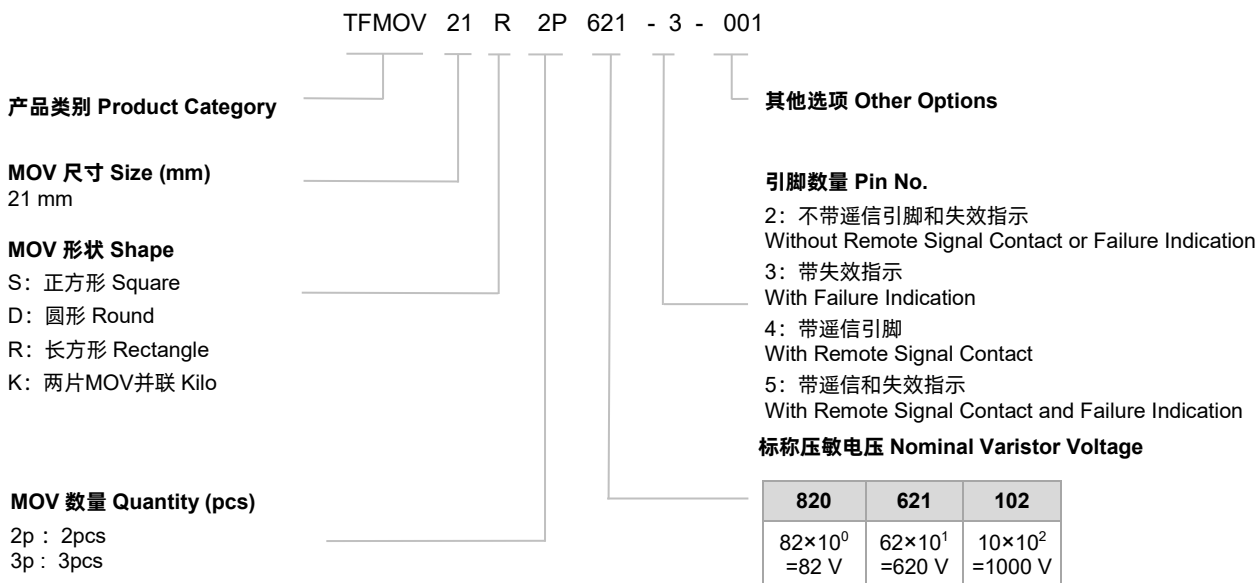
TFMOV 21 R 2P 621 - 3 - 001

产品类别 Product Category

其他选项 Other Options

MOV 尺寸 Size (mm)
21 mm

引脚数量 Pin No.

2：不带遥信引脚和失效指示
Without Remote Signal Contact or Failure Indication

3：带失效指示
With Failure Indication

4：带遥信引脚
With Remote Signal Contact

5：带遥信和失效指示
With Remote Signal Contact and Failure Indication

MOV 形状 Shape

S：正方形 Square

D：圆形 Round

R：长方形 Rectangle

K：两片MOV并联 Kilo

标称压敏电压 Nominal Varistor Voltage

MOV 数量 Quantity (pcs)

2p： 2pcs
3p： 3pcs

| 820 | 621 | 102 |
|---|---|---|
| $82\times10^0$ =82 V | $62\times10^1$ =620 V | $10\times10^2$ =1000 V |